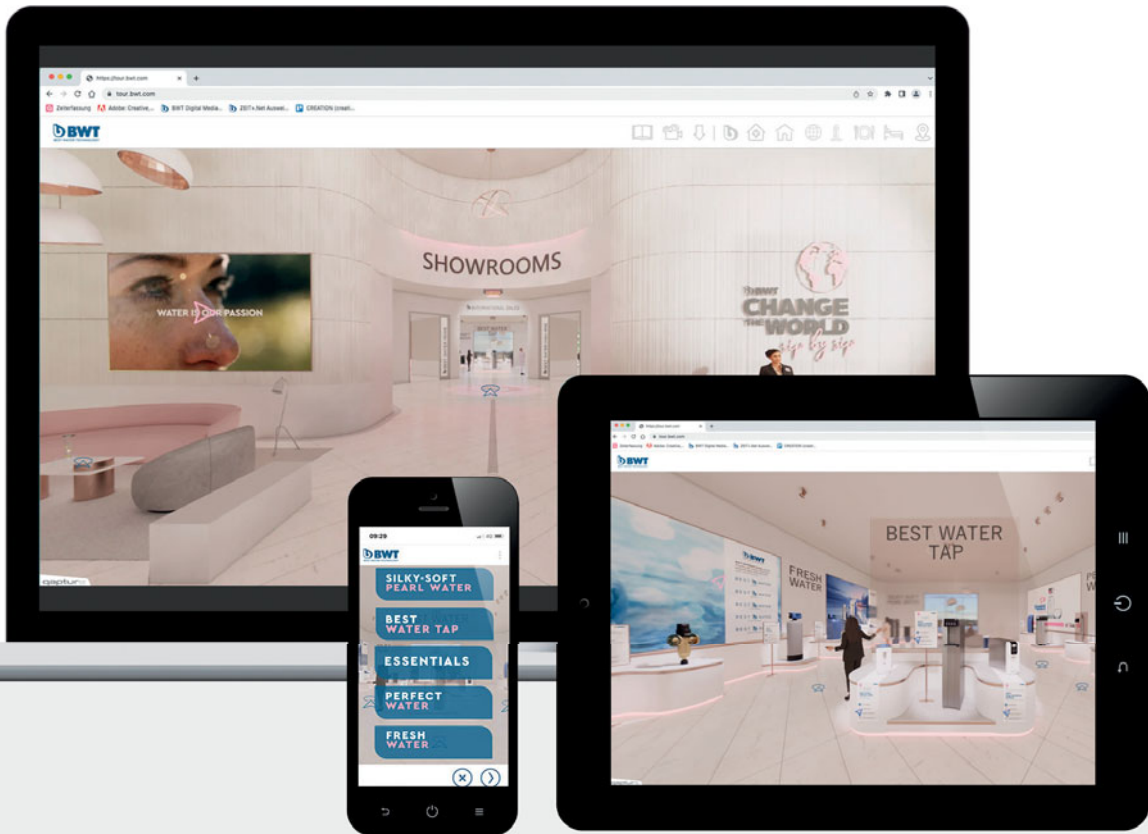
https://tour.bwt.com

tour.bwt.com

Zeiterfassung Adobe Creative... BWT Digital Media... ZEIT+.Net Auswei... CREATION (creati...

BWT

SHOWROOMS

WATER IS OUR PASSION

BWT CHANGE THE WORLD sip by sip

BWT

BEST WATER TAP

FRESH WATER

09:29

BWT

SILKY-SOFT PEARL WATER

BEST WATER TAP

ESSENTIALS

PERFECT WATER

FRESH WATER